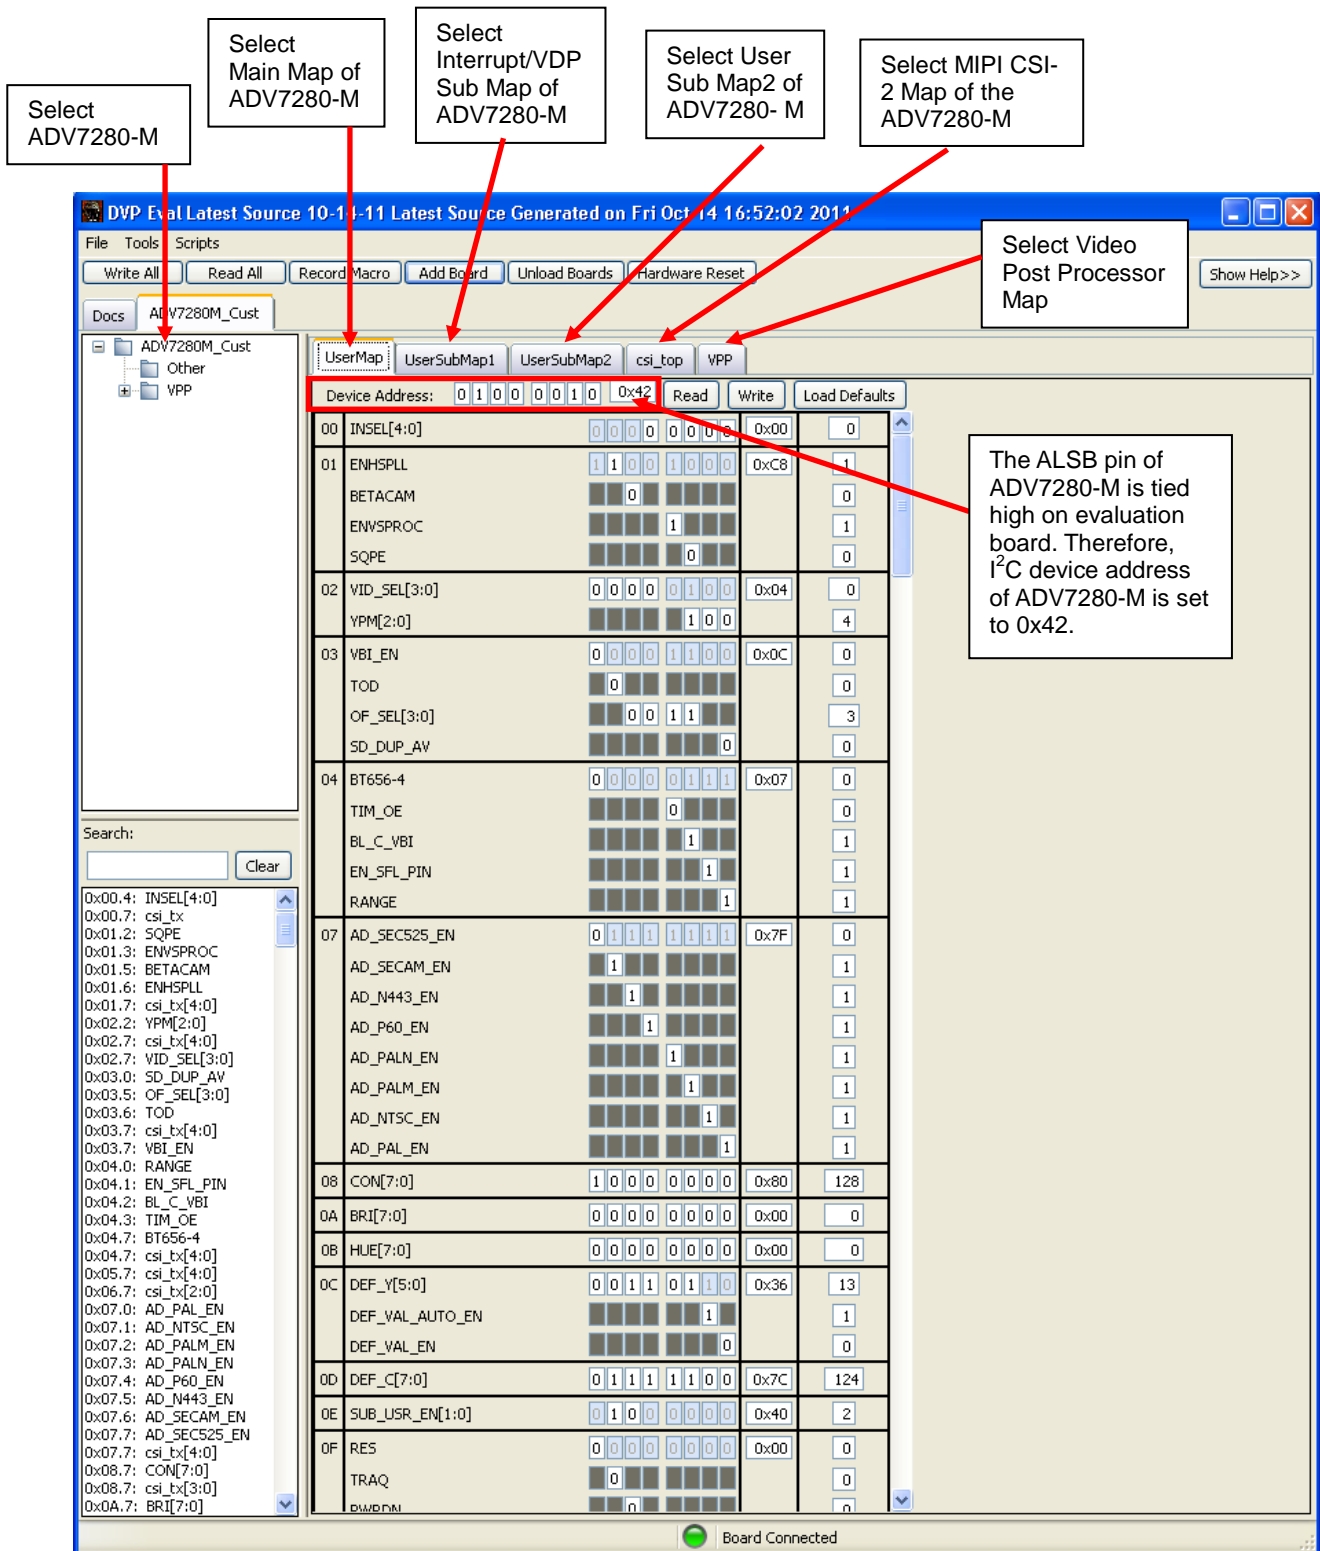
Select ADV7280-M

Select Main Map of ADV7280-M

Select Interrupt/VDP Sub Map of ADV7280-M

Select User Sub Map2 of ADV7280- M

Select MIPI CSI-2 Map of the ADV7280-M

DVP Eval Latest Source 10-1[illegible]-11 Latest Sou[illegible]ce Generated on Fri Oct 14 16:52:02 2011

File Tools Scripts

Write All Read All Record Macro Add Board Unload Boards Hardware Reset

Select Video Post Processor Map

Show Help>>

Docs ADV7280M_Cust

ADV7280M_Cust
Other
VPP

UserMap UserSubMap1 UserSubMap2 csi_top VPP

Device Address: 0 1 0 0 0 0 1 0 0x42 Read Write Load Defaults

| | | | | |
|---|---|---|---|---|
| 00 | INSEL[4:0] | 0 0 0 0 0 0 0 0 | 0x00 | 0 |
| 01 | ENHSPLL | 1 1 0 0 1 0 0 0 | 0xC8 | 1 |
| | BETACAM | 0 | | 0 |
| | ENVSPROC | 1 | | 1 |
| | SQPE | 0 | | 0 |
| 02 | VID_SEL[3:0] | 0 0 0 0 0 1 0 0 | 0x04 | 0 |
| | YPM[2:0] | 1 0 0 | | 4 |
| 03 | VBI_EN | 0 0 0 0 1 1 0 0 | 0x0C | 0 |
| | TOD | 0 | | 0 |
| | OF_SEL[3:0] | 0 0 1 1 | | 3 |
| | SD_DUP_AV | 0 | | 0 |
| 04 | BT656-4 | 0 0 0 0 0 1 1 1 | 0x07 | 0 |
| | TIM_OE | 0 | | 0 |
| | BL_C_VBI | 1 | | 1 |
| | EN_SFL_PIN | 1 | | 1 |
| | RANGE | 1 | | 1 |
| 07 | AD_SEC525_EN | 0 1 1 1 1 1 1 1 | 0x7F | 0 |
| | AD_SECAM_EN | 1 | | 1 |
| | AD_N443_EN | 1 | | 1 |
| | AD_P60_EN | 1 | | 1 |
| | AD_PALN_EN | 1 | | 1 |
| | AD_PALM_EN | 1 | | 1 |
| | AD_NTSC_EN | 1 | | 1 |
| | AD_PAL_EN | 1 | | 1 |
| 08 | CON[7:0] | 1 0 0 0 0 0 0 0 | 0x80 | 128 |
| 0A | BRI[7:0] | 0 0 0 0 0 0 0 0 | 0x00 | 0 |
| 0B | HUE[7:0] | 0 0 0 0 0 0 0 0 | 0x00 | 0 |
| 0C | DEF_Y[5:0] | 0 0 1 1 0 1 1 0 | 0x36 | 13 |
| | DEF_VAL_AUTO_EN | 1 | | 1 |
| | DEF_VAL_EN | 0 | | 0 |
| 0D | DEF_C[7:0] | 0 1 1 1 1 1 0 0 | 0x7C | 124 |
| 0E | SUB_USR_EN[1:0] | 0 1 0 0 0 0 0 0 | 0x40 | 2 |
| 0F | RES | 0 0 0 0 0 0 0 0 | 0x00 | 0 |
| | TRAQ | 0 | | 0 |
| | PWRDN | 0 | | 0 |

The ALSB pin of ADV7280-M is tied high on evaluation board. Therefore, I$^2$C device address of ADV7280-M is set to 0x42.

Search:
Clear

0x00.4: INSEL[4:0]
0x00.7: csi_tx
0x01.2: SQPE
0x01.3: ENVSPROC
0x01.5: BETACAM
0x01.6: ENHSPLL
0x01.7: csi_tx[4:0]
0x02.2: YPM[2:0]
0x02.7: csi_tx[4:0]
0x02.7: VID_SEL[3:0]
0x03.0: SD_DUP_AV
0x03.5: OF_SEL[3:0]
0x03.6: TOD
0x03.7: csi_tx[4:0]
0x03.7: VBI_EN
0x04.0: RANGE
0x04.1: EN_SFL_PIN
0x04.2: BL_C_VBI
0x04.3: TIM_OE
0x04.4: BT656-4
0x04.7: csi_tx[4:0]
0x05.7: csi_tx[4:0]
0x06.7: csi_tx[2:0]
0x07.0: AD_PAL_EN
0x07.1: AD_NTSC_EN
0x07.2: AD_PALM_EN
0x07.3: AD_PALN_EN
0x07.4: AD_P60_EN
0x07.5: AD_N443_EN
0x07.6: AD_SECAM_EN
0x07.7: AD_SEC525_EN
0x07.7: csi_tx[4:0]
0x08.7: CON[7:0]
0x08.7: csi_tx[3:0]
0x0A.7: BRI[7:0]

Board Connected